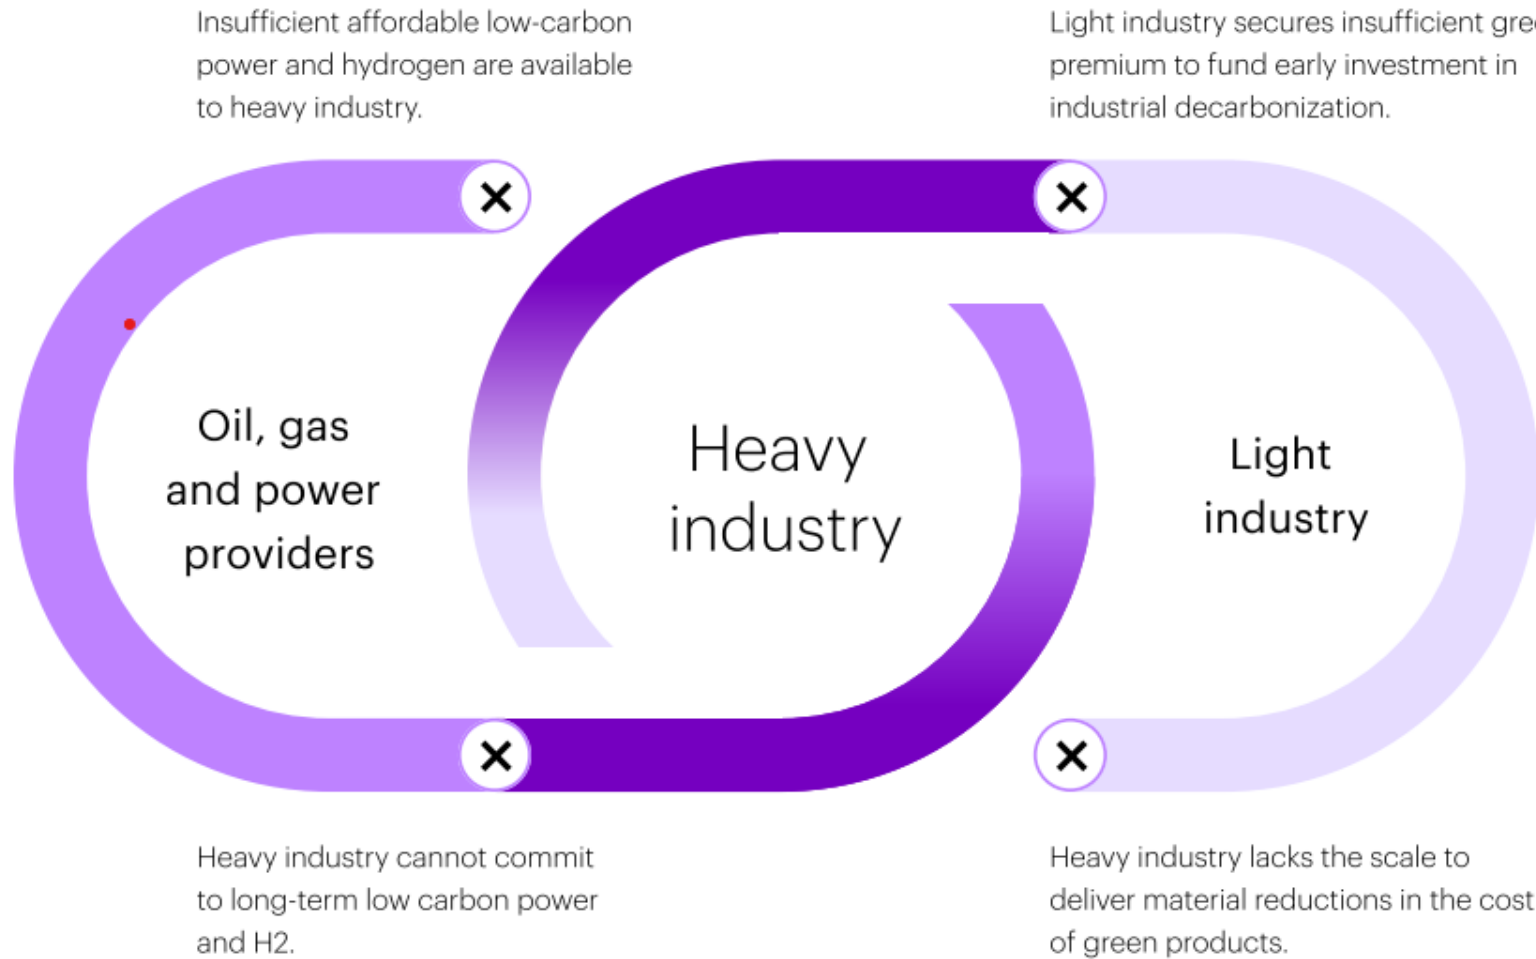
Insufficient affordable low-carbon power and hydrogen are available to heavy industry.

Light industry secures insufficient gre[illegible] premium to fund early investment in industrial decarbonization.

Oil, gas and power providers

Heavy industry

Light industry

Heavy industry cannot commit to long-term low carbon power and H2.

Heavy industry lacks the scale to deliver material reductions in the cost of green products.